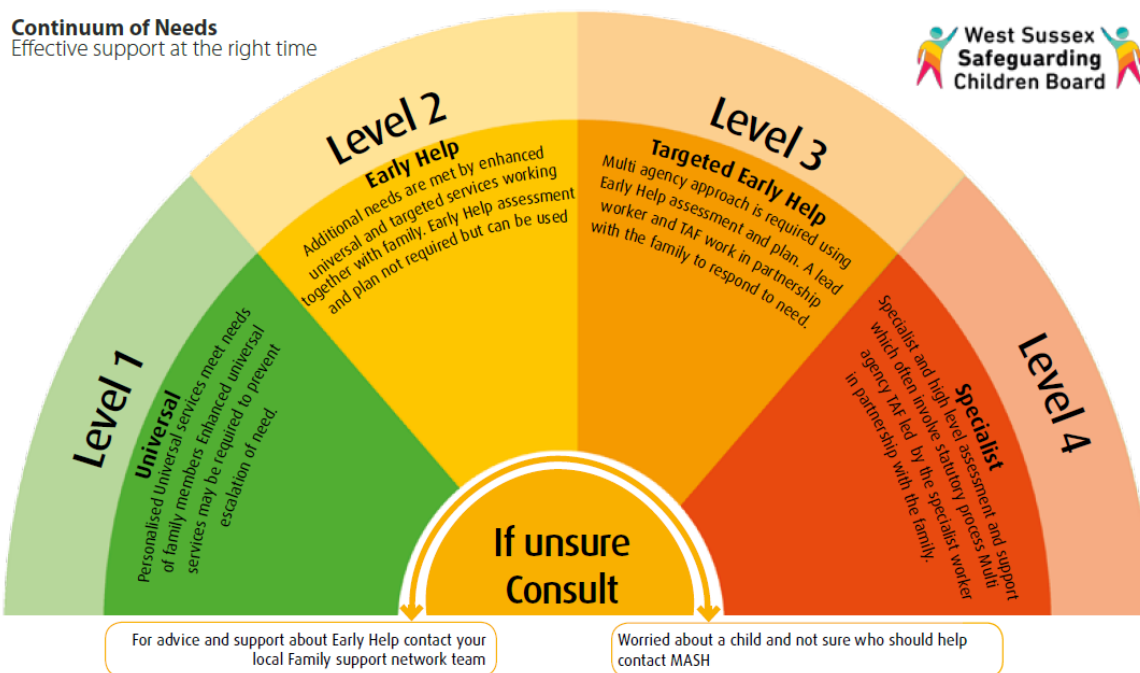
Continuum of Needs
Effective support at the right time

West Sussex Safeguarding Children Board

Level 1
Universal
Personalised Universal services meet needs of family members Enhanced universal services may be required to prevent escalation of need.

Level 2
Early Help
Additional needs are met by enhanced universal and targeted services working together with family. Early Help assessment and plan not required but can be used

Level 3
Targeted Early Help
Multi agency approach is required using Early Help assessment and plan. A lead worker and TAF work in partnership with the family to respond to need.

Level 4
Specialist
Specialist and high level assessment and support which often involve statutory process Multi agency TAF led by the specialist worker in partnership with the family.

If unsure Consult

For advice and support about Early Help contact your local Family support network team

Worried about a child and not sure who should help contact MASH